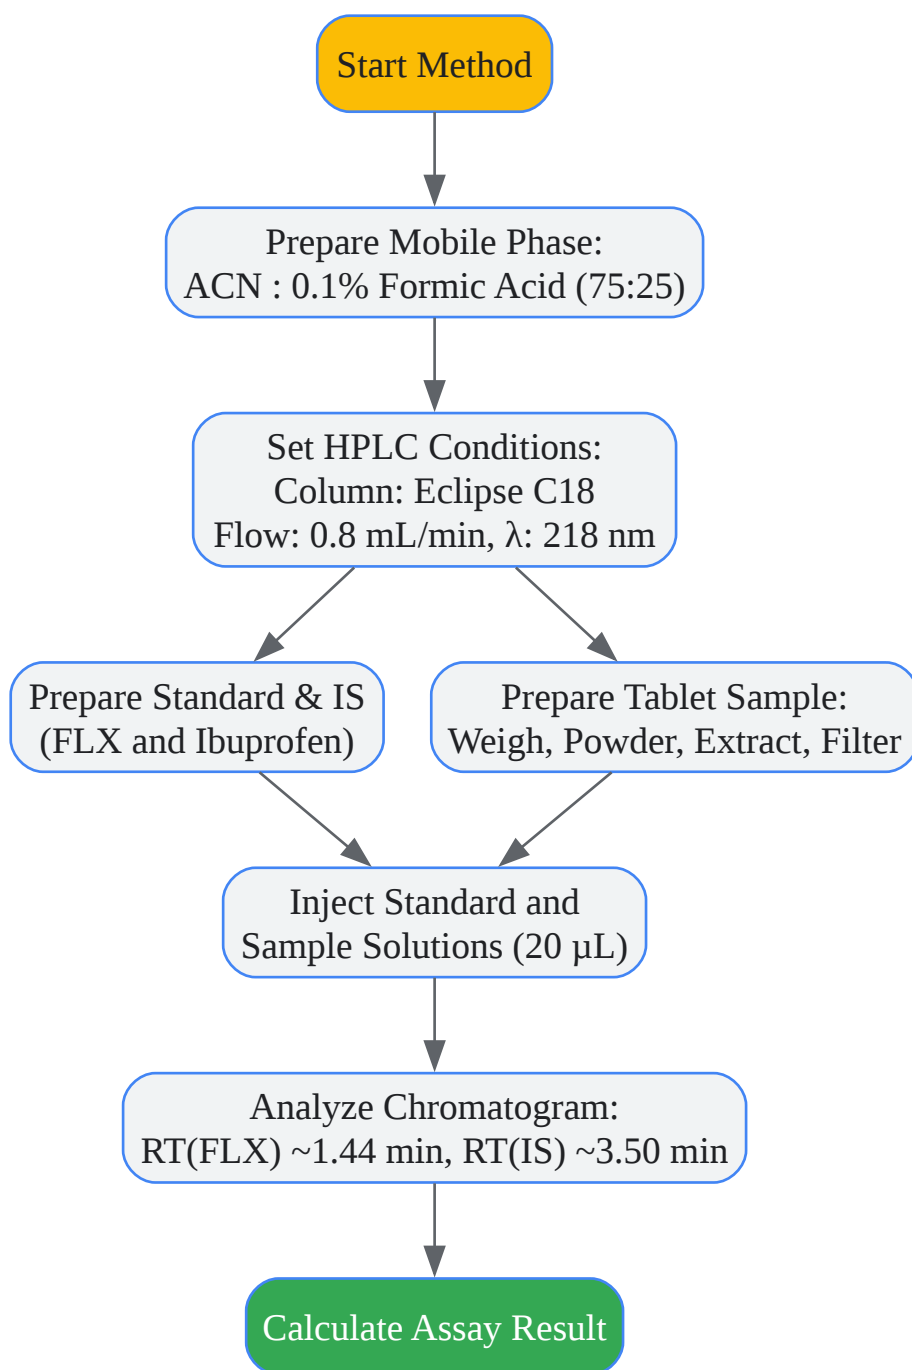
Start Method

Prepare Mobile Phase:
ACN : 0.1% Formic Acid (75:25)

Set HPLC Conditions:
Column: Eclipse C18
Flow: 0.8 mL/min, λ: 218 nm

Prepare Standard & IS
(FLX and Ibuprofen)

Prepare Tablet Sample:
Weigh, Powder, Extract, Filter

Inject Standard and
Sample Solutions (20 µL)

Analyze Chromatogram:
RT(FLX) ~1.44 min, RT(IS) ~3.50 min

Calculate Assay Result